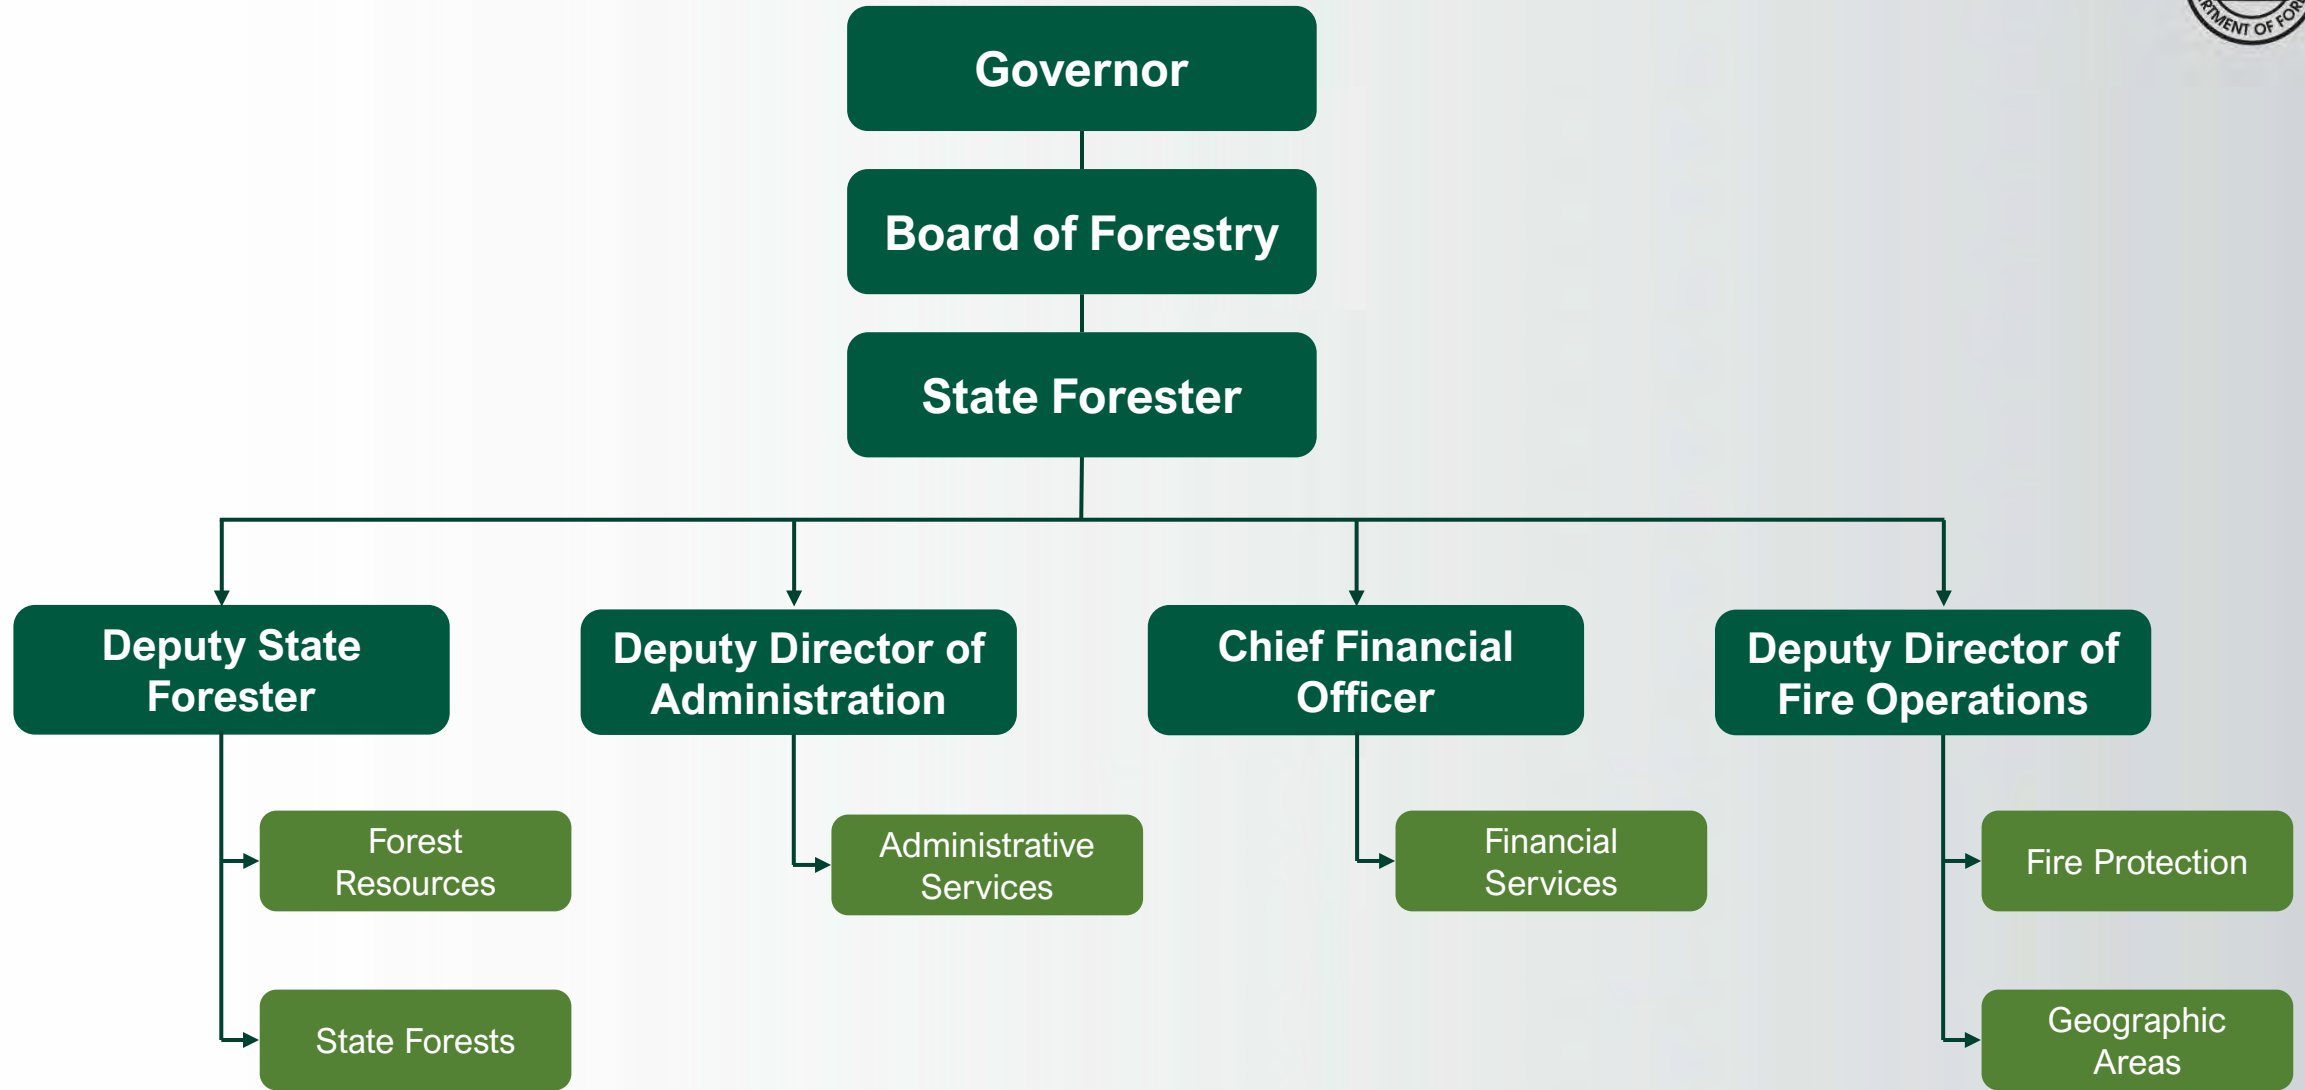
Governor

Board of Forestry

State Forester

Deputy State Forester

Forest Resources

State Forests

Deputy Director of Administration

Administrative Services

Chief Financial Officer

Financial Services

Deputy Director of Fire Operations

Fire Protection

Geographic Areas

RTMENT OF FOR